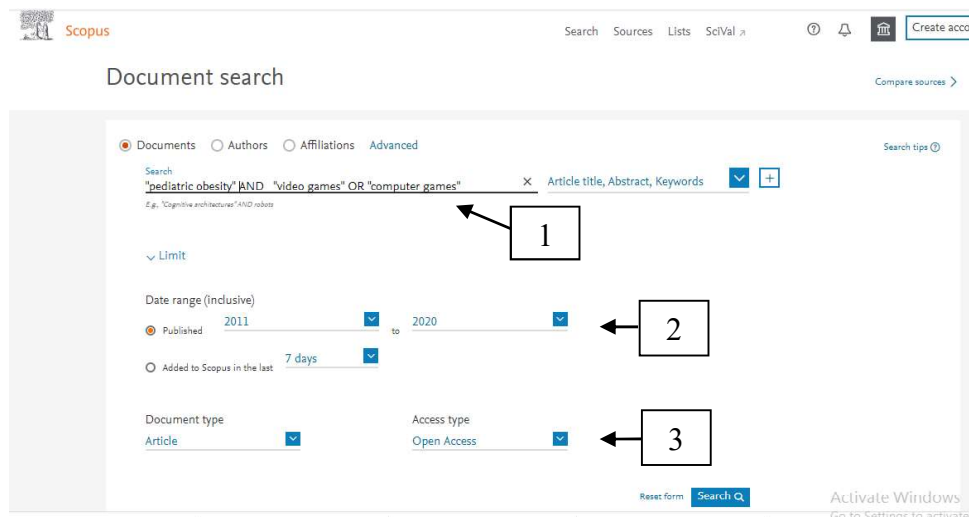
Scopus

Search Sources Lists SciVal ↗

Create acco

Document search

Compare sources >

Documents Authors Affiliations Advanced

Search tips

Search
"pediatric obesity" AND "video games" OR "computer games"
E.g., "Cognitive architectures" AND robots

Article title, Abstract, Keywords

1

Limit

Date range (inclusive)

Published 2011 to 2020

2

Added to Scopus in the last 7 days

Document type
Article

Access type
Open Access

3

Reset form Search

Activate Windows
Go to Settings to activate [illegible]